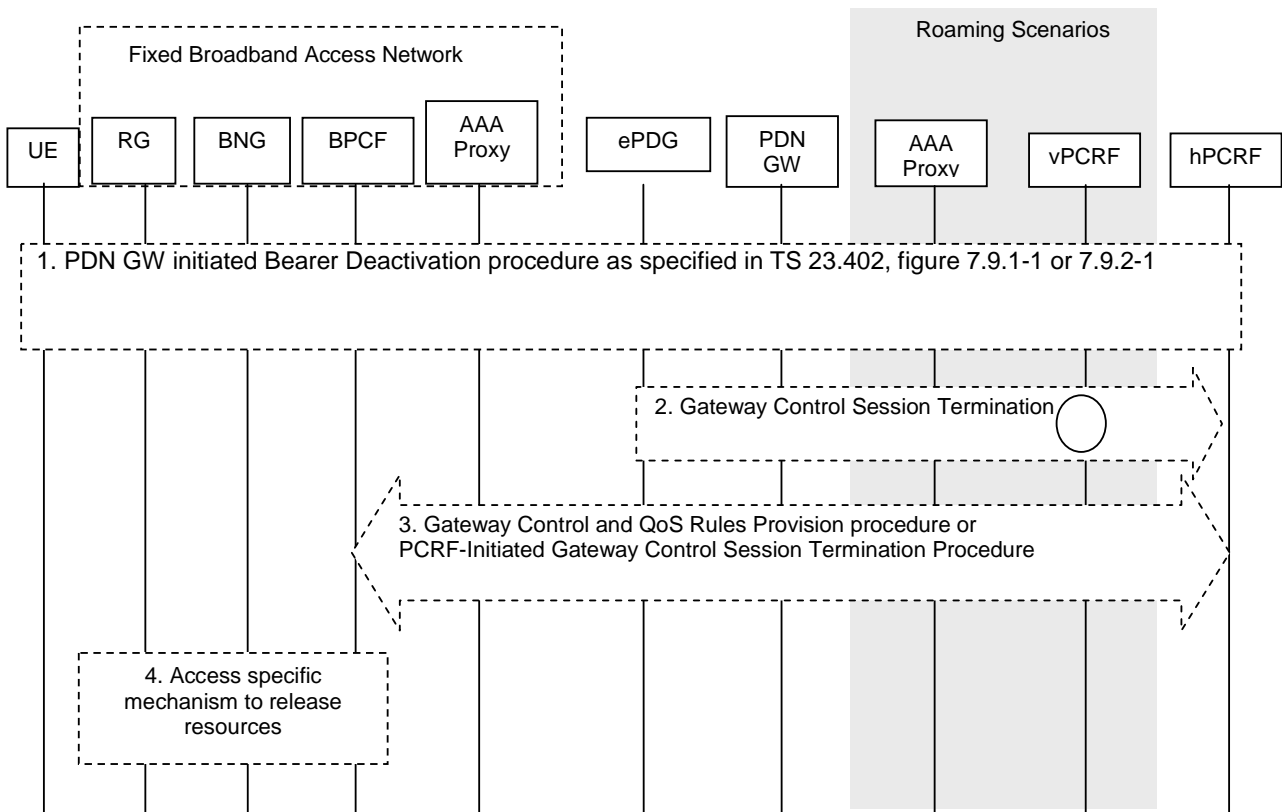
Roaming Scenarios

Fixed Broadband Access Network

UE

RG

BNG

BPCF

AAA Proxy

ePDG

PDN GW

AAA Proxv

vPCRF

hPCRF

1. PDN GW initiated Bearer Deactivation procedure as specified in TS 23.402, figure 7.9.1-1 or 7.9.2-1

2. Gateway Control Session Termination

3. Gateway Control and QoS Rules Provision procedure or PCRF-Initiated Gateway Control Session Termination Procedure

4. Access specific mechanism to release resources